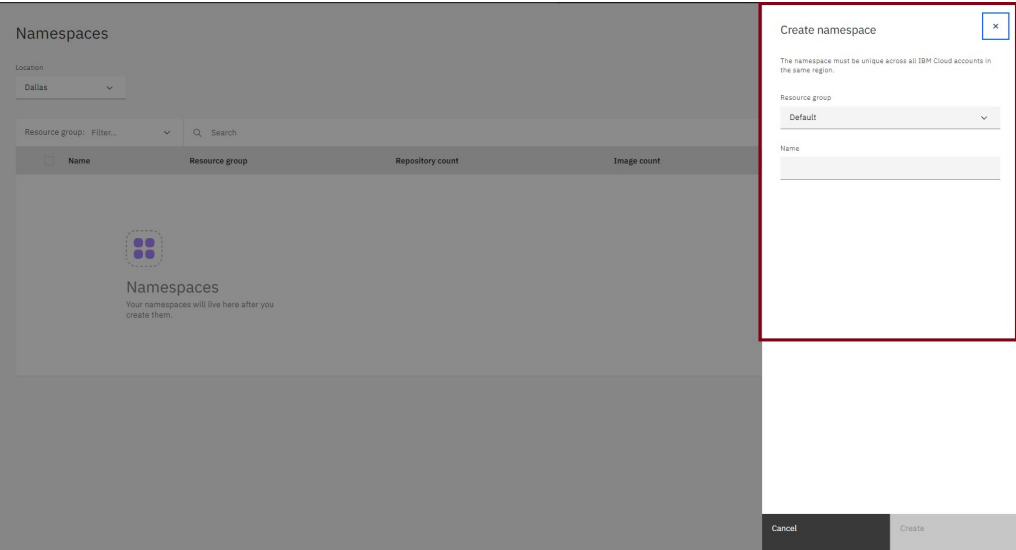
Namespaces

Location

Dallas

Resource group: Filter...

Search

| Name | Resource group | Repository count | Image count |
|---|---|---|---|

Namespaces

Your namespaces will live here after you create them.

Create namespace

×

The namespace must be unique across all IBM Cloud accounts in the same region.

Resource group

Default

Name

Cancel

Create